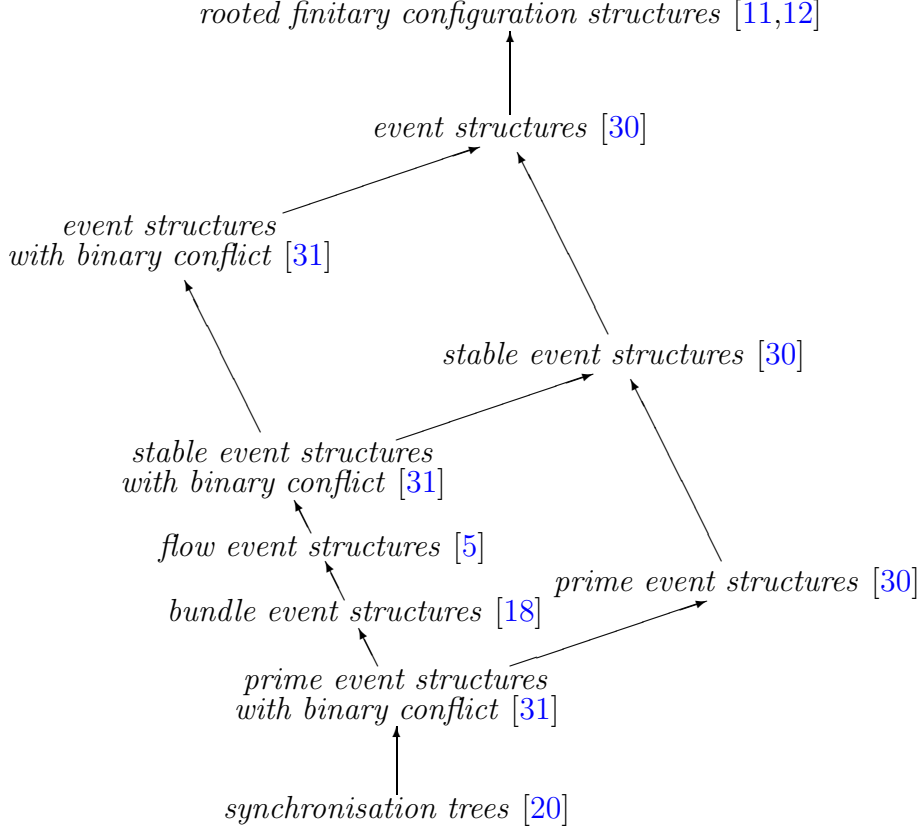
rooted finitary configuration structures [11,12]

event structures [30]

event structures with binary conflict [31]

stable event structures [30]

stable event structures with binary conflict [31]

flow event structures [5]

prime event structures [30]

bundle event structures [18]

prime event structures with binary conflict [31]

synchronisation trees [20]